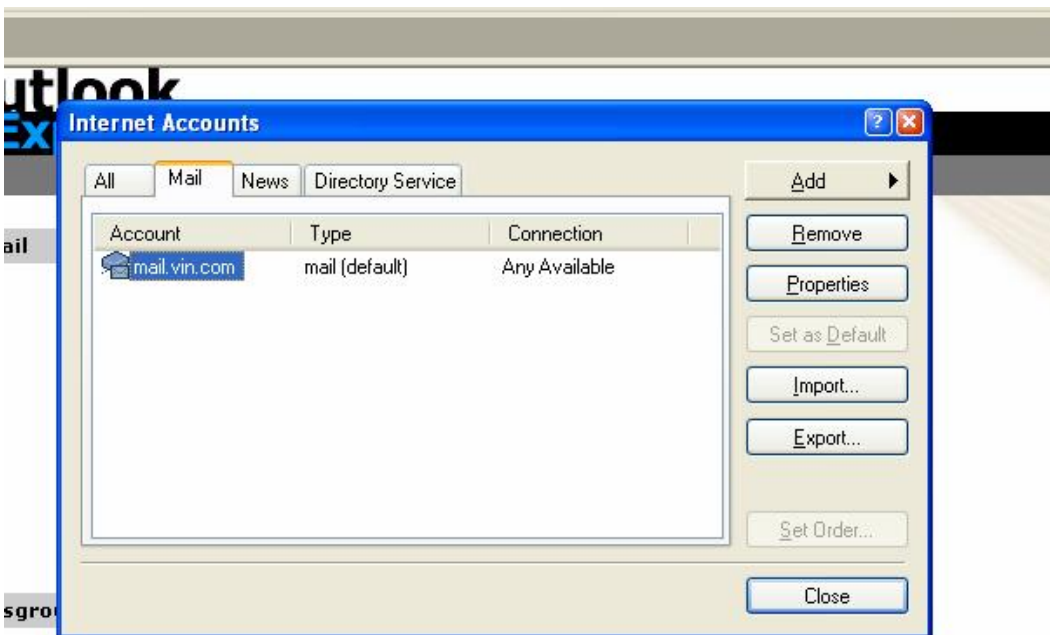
utlook
Ex
ail
sgro

Internet Accounts
?
All | Mail | News | Directory Service

| Account | Type | Connection |
|---|---|---|
| mail.vin.com | mail (default) | Any Available |

Add
Remove
Properties
Set as Default
Import...
Export...
Set Order...
Close